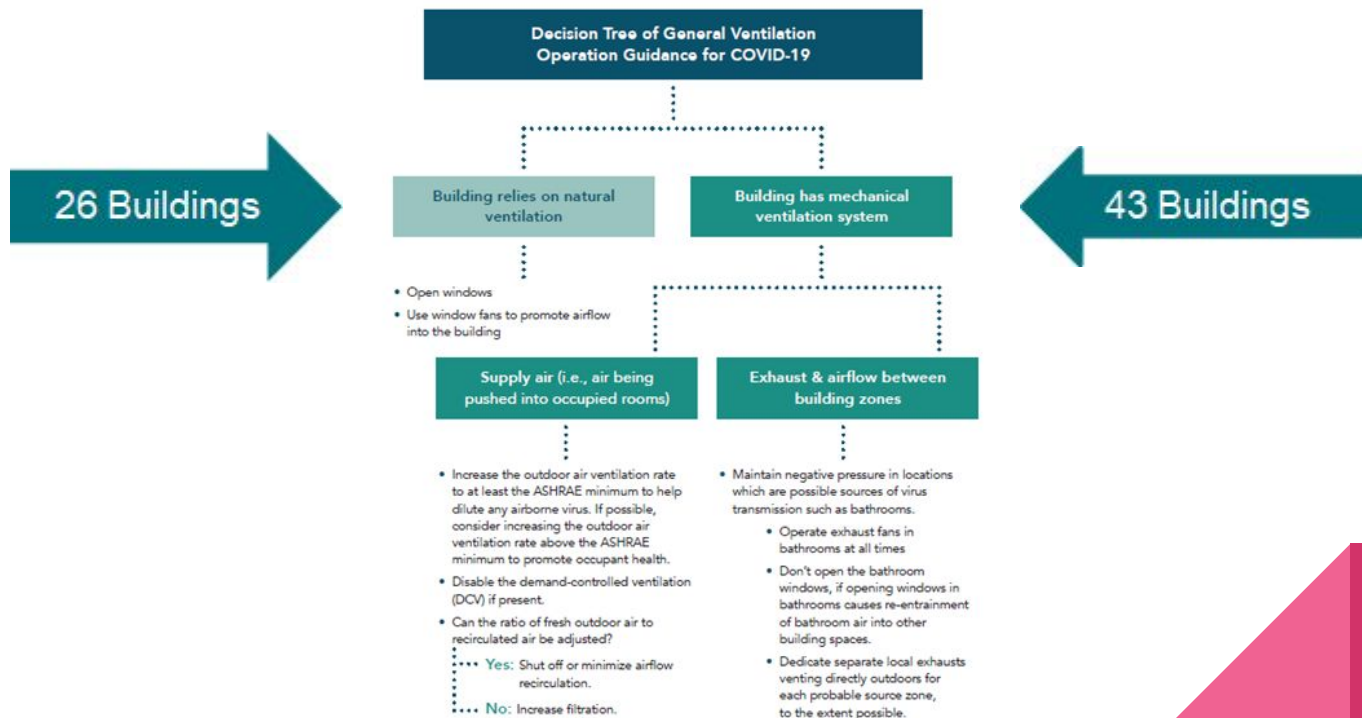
Decision Tree of General Ventilation Operation Guidance for COVID-19

26 Buildings

Building relies on natural ventilation

Building has mechanical ventilation system

43 Buildings

• Open windows
• Use window fans to promote airflow into the building

Supply air (i.e., air being pushed into occupied rooms)

Exhaust & airflow between building zones

• Increase the outdoor air ventilation rate to at least the ASHRAE minimum to help dilute any airborne virus. If possible, consider increasing the outdoor air ventilation rate above the ASHRAE minimum to promote occupant health.
• Disable the demand-controlled ventilation (DCV) if present.
• Can the ratio of fresh outdoor air to recirculated air be adjusted?
Yes: Shut off or minimize airflow recirculation.
No: Increase filtration.

• Maintain negative pressure in locations which are possible sources of virus transmission such as bathrooms.
• Operate exhaust fans in bathrooms at all times
• Don't open the bathroom windows, if opening windows in bathrooms causes re-entrainment of bathroom air into other building spaces.
• Dedicate separate local exhausts venting directly outdoors for each probable source zone, to the extent possible.